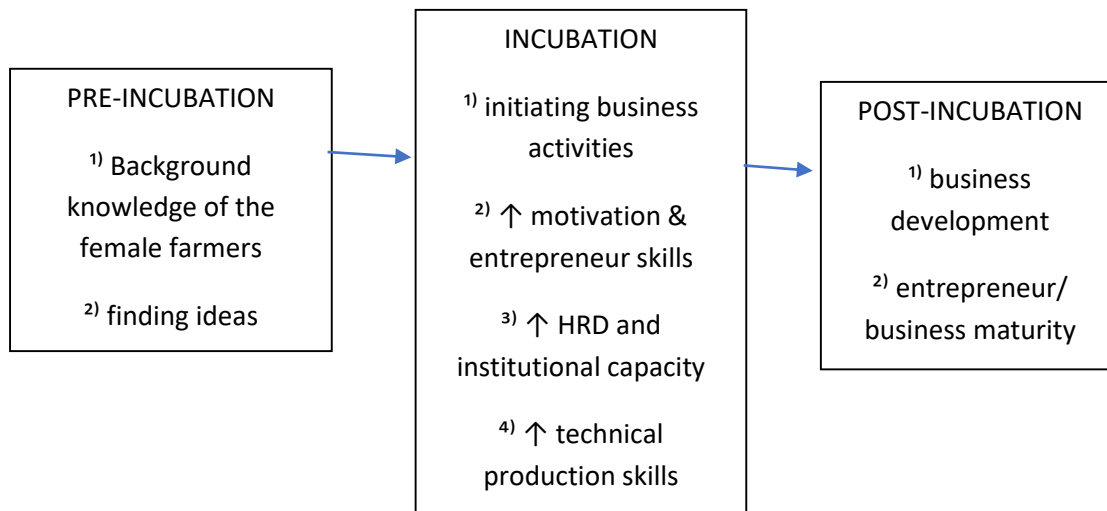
PRE-INCUBATION

$^{1)}$ Background knowledge of the female farmers

$^{2)}$ finding ideas

INCUBATION

$^{1)}$ initiating business activities

$^{2)}$ ↑ motivation & entrepreneur skills

$^{3)}$ ↑ HRD and institutional capacity

$^{4)}$ ↑ technical production skills

POST-INCUBATION

$^{1)}$ business development

$^{2)}$ entrepreneur/ business maturity